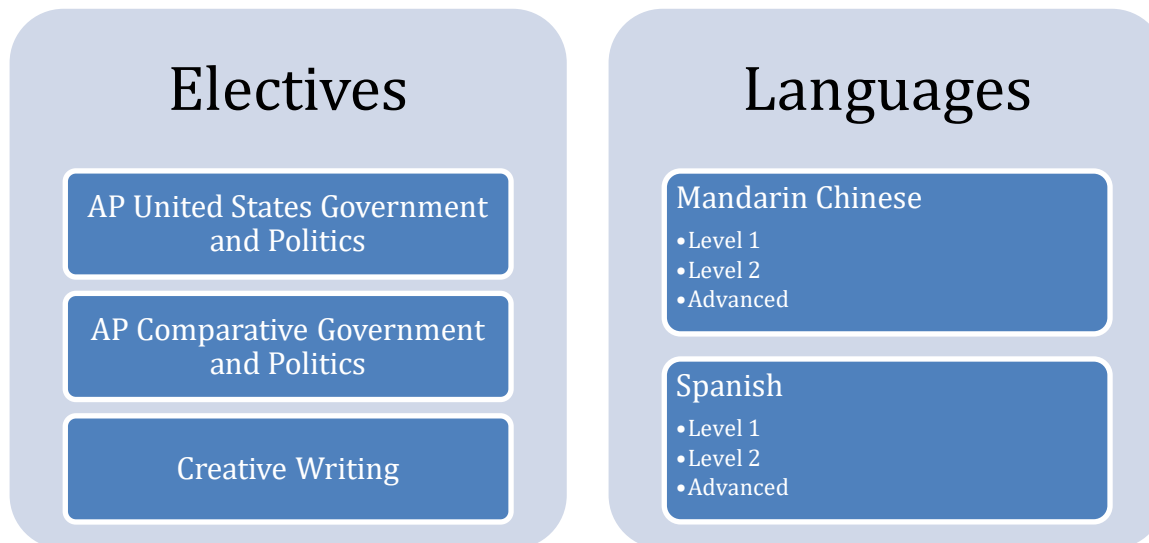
Electives

AP United States Government and Politics

AP Comparative Government and Politics

Creative Writing

Languages

Mandarin Chinese
•Level 1
•Level 2
•Advanced

Spanish
•Level 1
•Level 2
•Advanced